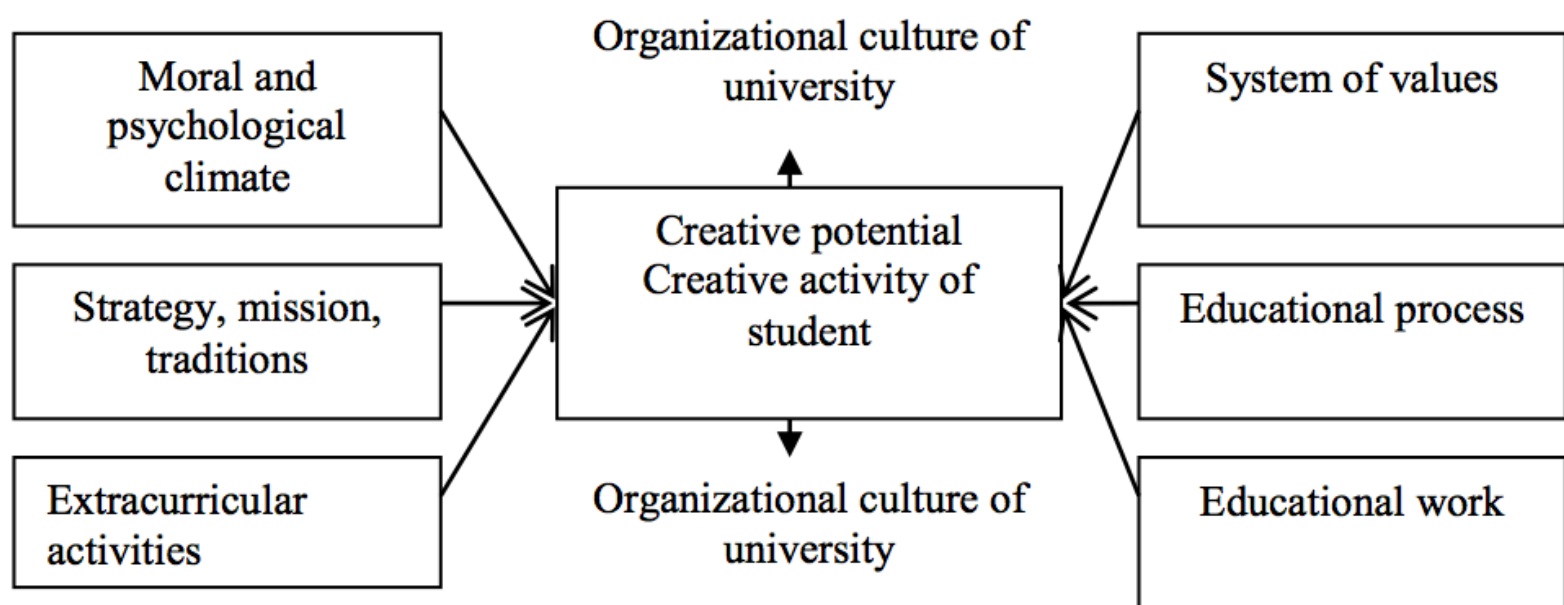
Moral and psychological climate

Strategy, mission, traditions

Extracurricular activities

Organizational culture of university

Creative potential
Creative activity of student

Organizational culture of university

System of values

Educational process

Educational work